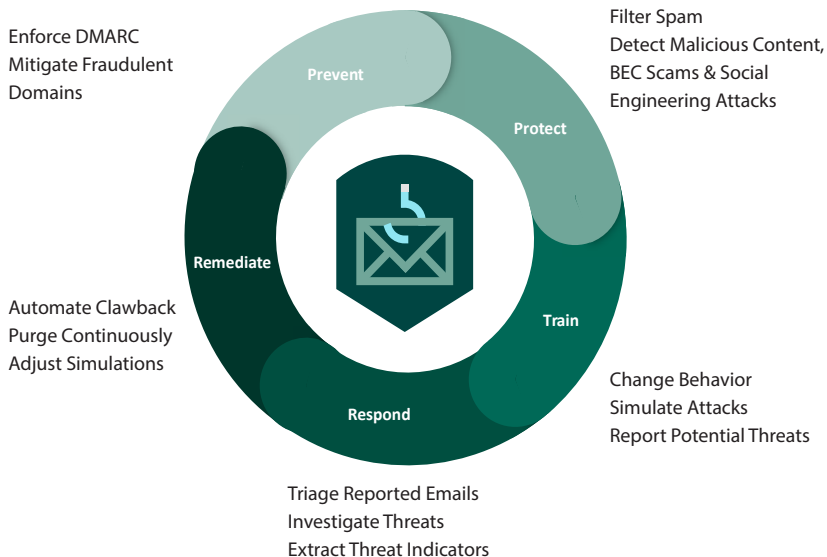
Enforce DMARC
Mitigate Fraudulent Domains

Prevent

Filter Spam
Detect Malicious Content, BEC Scams & Social Engineering Attacks

Protect

Remediate

Train

Automate Clawback
Purge Continuously
Adjust Simulations

Change Behavior
Simulate Attacks
Report Potential Threats

Respond

Triage Reported Emails
Investigate Threats
Extract Threat Indicators